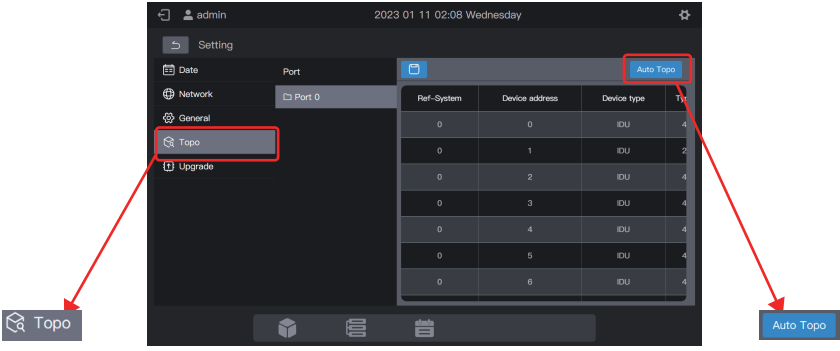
admin 2023 01 11 02:08 Wednesday

Setting

Date
Network
General
Topo
Upgrade

Port
Port 0

Auto Topo

| Ref-System | Device address | Device type | Ty |
|---|---|---|---|
| 0 | 0 | IDU | 4 |
| 0 | 1 | IDU | 2 |
| 0 | 2 | IDU | 4 |
| 0 | 3 | IDU | 4 |
| 0 | 4 | IDU | 4 |
| 0 | 5 | IDU | 4 |
| 0 | 6 | IDU | 4 |

Topo

Auto Topo